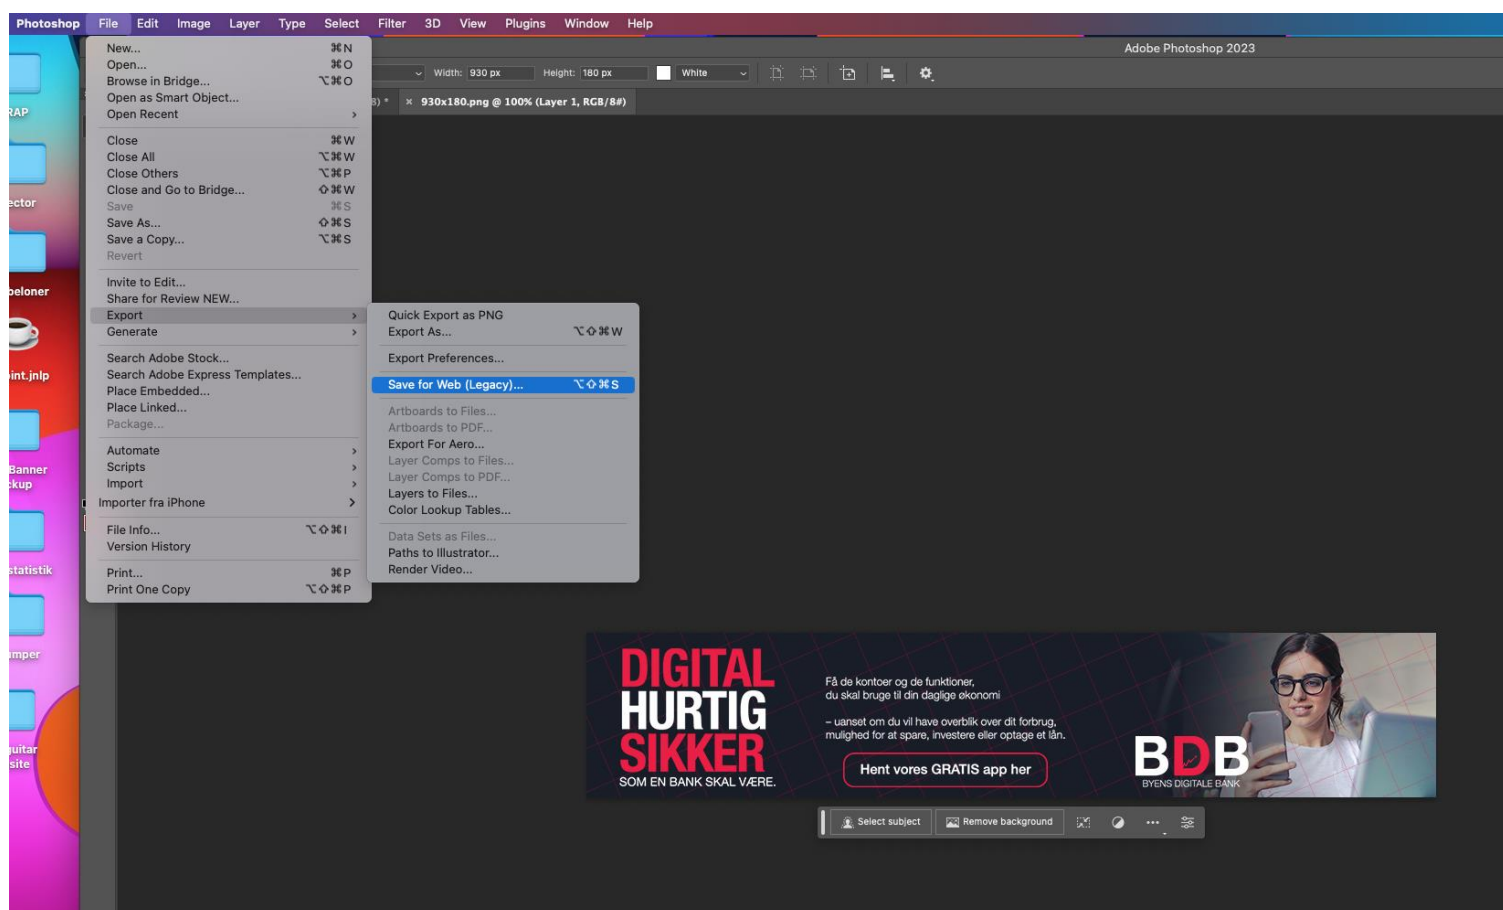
Photoshop File Edit Image Layer Type Select Filter 3D View Plugins Window Help

Adobe Photoshop 2023

Width: 930 px Height: 180 px White

930x180.png @ 100% (Layer 1, RGB/8#)

New... ⌘N
Open... ⌘O
Browse in Bridge... ⌥⌘O
Open as Smart Object...
Open Recent

Close ⌘W
Close All ⌥⌘W
Close Others ⌥⌘P
Close and Go to Bridge... ⇧⌘W
Save ⌘S
Save As... ⇧⌘S
Save a Copy... ⌥⌘S
Revert

Invite to Edit...
Share for Review NEW...
Export
Generate

Search Adobe Stock...
Search Adobe Express Templates...
Place Embedded...
Place Linked...
Package...

Automate
Scripts
Import
Importer fra iPhone

File Info... ⌥⇧⌘I
Version History

Print... ⌘P
Print One Copy ⌥⇧⌘P

Quick Export as PNG
Export As... ⌥⇧⌘W

Export Preferences...

Save for Web (Legacy)... ⌥⇧⌘S

Artboards to Files...
Artboards to PDF...
Export For Aero...
Layer Comps to Files...
Layer Comps to PDF...
Layers to Files...
Color Lookup Tables...

Data Sets as Files...
Paths to Illustrator...
Render Video...

RAP
ector
peloner
int.jnlp
Banner
ckup
statistik
mper
uitar
site

DIGITAL
HURTIG
SIKKER
SOM EN BANK SKAL VÆRE.

Få de kontoer og de funktioner, du skal bruge til din daglige økonomi

– uanset om du vil have overblik over dit forbrug, mulighed for at spare, investere eller optage et lån.

Hent vores GRATIS app her

BDB
BYENS DIGITALE BANK

Select subject Remove background